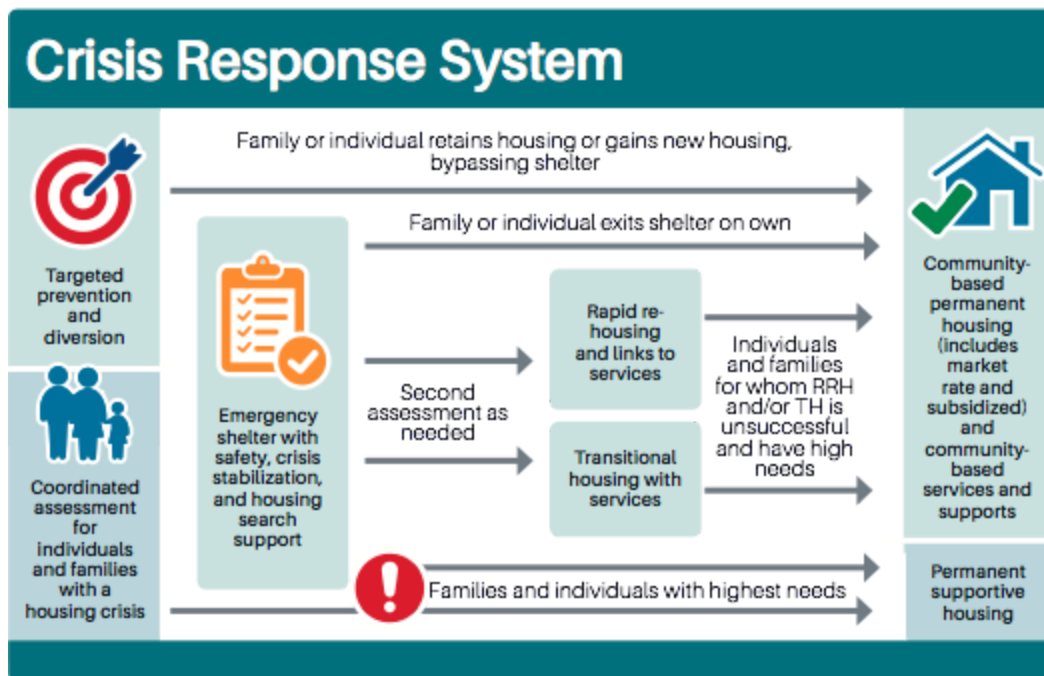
Crisis Response System

Targeted prevention and diversion

Coordinated assessment for individuals and families with a housing crisis

Family or individual retains housing or gains new housing, bypassing shelter

Family or individual exits shelter on own

Emergency shelter with safety, crisis stabilization, and housing search support

Second assessment as needed

Rapid re-housing and links to services

Transitional housing with services

Individuals and families for whom RRH and/or TH is unsuccessful and have high needs

Families and individuals with highest needs

Community-based permanent housing (includes market rate and subsidized) and community-based services and supports

Permanent supportive housing